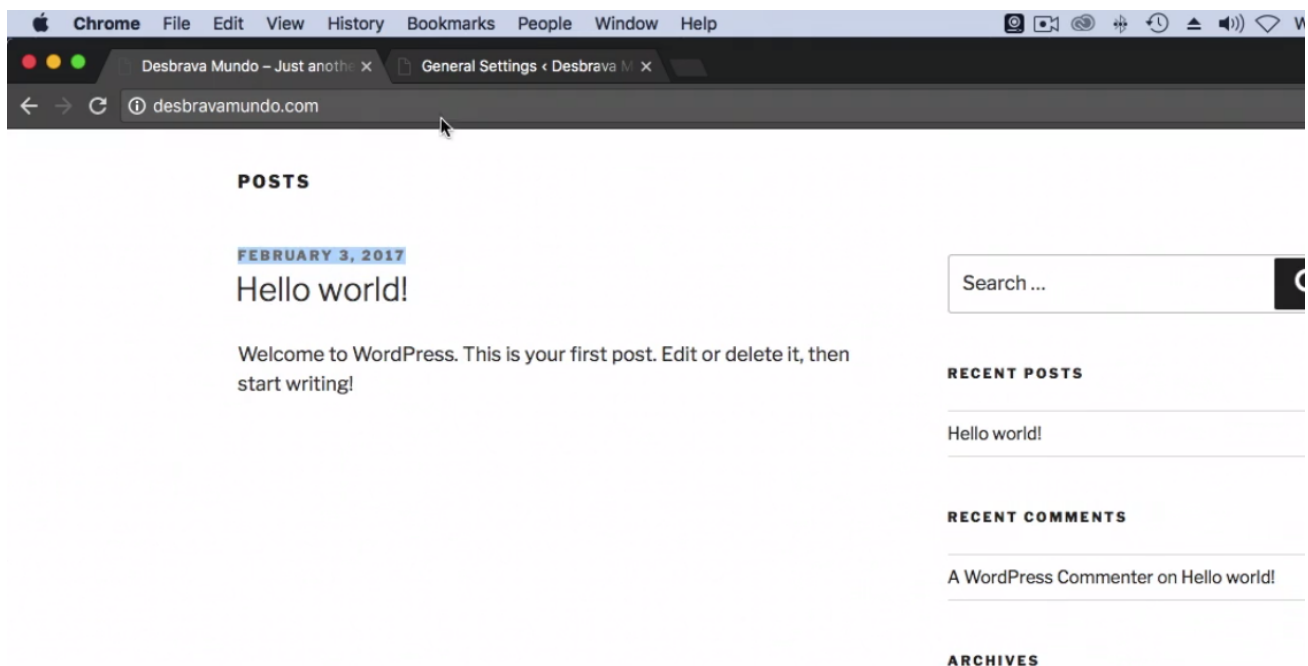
Chrome File Edit View History Bookmarks People Window Help

Desbrava Mundo – Just anoth ×
General Settings ‹ Desbrava M ×

desbravamundo.com

POSTS

FEBRUARY 3, 2017

Hello world!

Welcome to WordPress. This is your first post. Edit or delete it, then start writing!

Search …

RECENT POSTS

Hello world!

RECENT COMMENTS

A WordPress Commenter on Hello world!

ARCHIVES